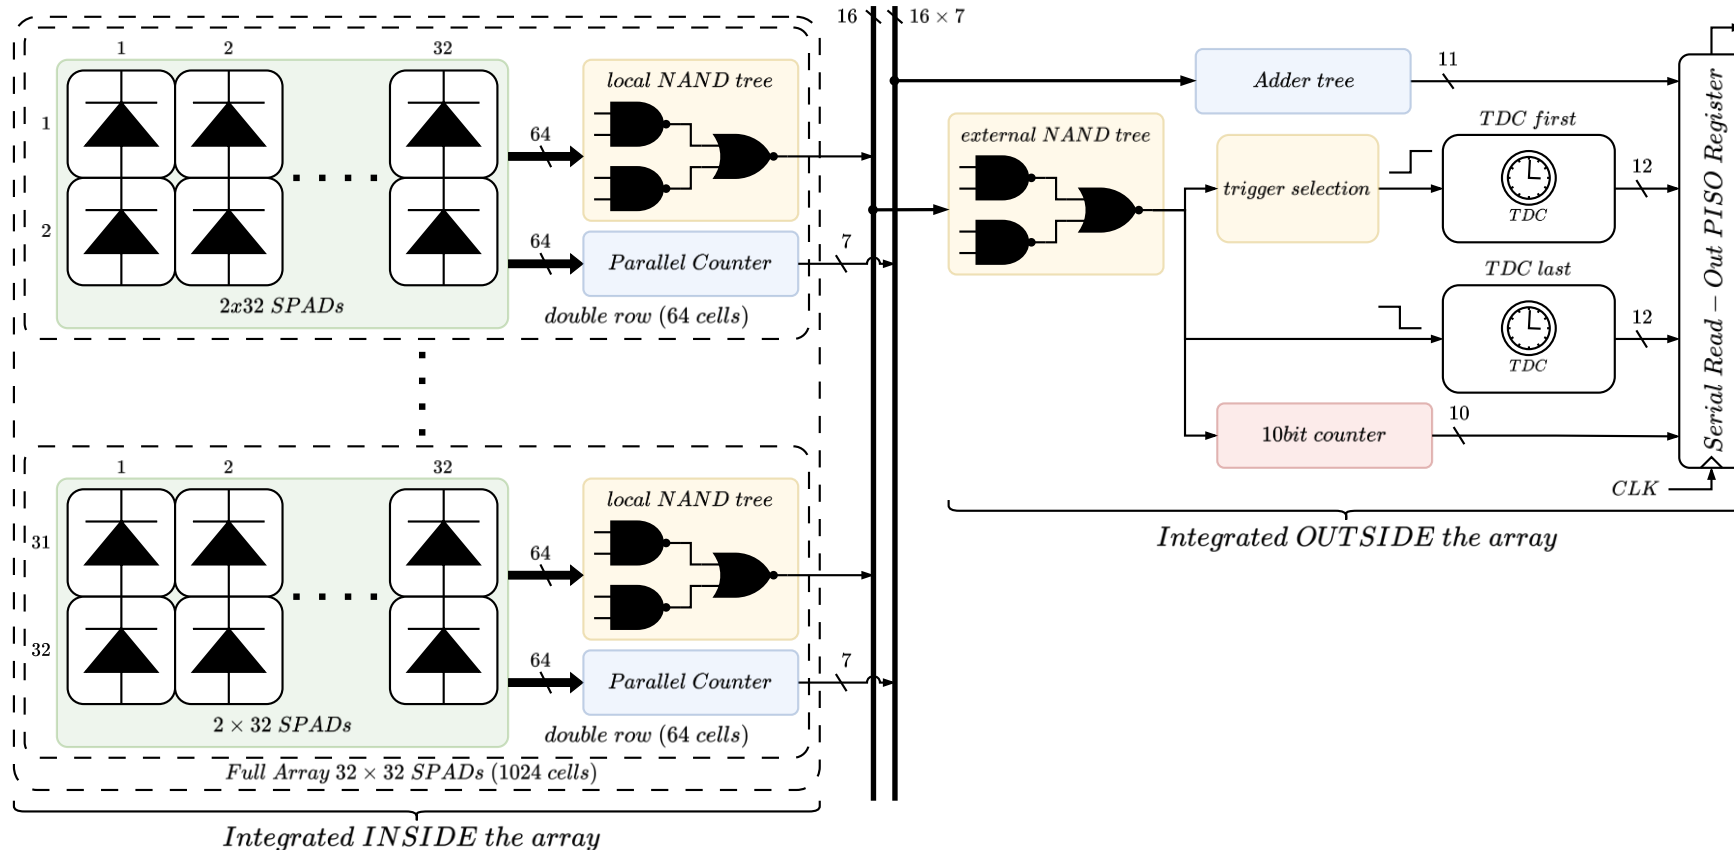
16

$16 \times 7$

1

2

32

1

2

64

local $NAND$ tree

64

Parallel Counter

7

2x32 $SPADs$

double row (64 cells)

Adder tree

11

external $NAND$ tree

trigger selection

$TDC$ first

TDC

12

$TDC$ last

TDC

12

10bit counter

10

Serial Read – Out PISO Register

CLK

Integrated OUTSIDE the array

1

2

32

31

32

64

local $NAND$ tree

64

Parallel Counter

7

$2 \times 32$ $SPADs$

double row (64 cells)

Full Array $32 \times 32$ $SPADs$ (1024 cells)

Integrated INSIDE the array